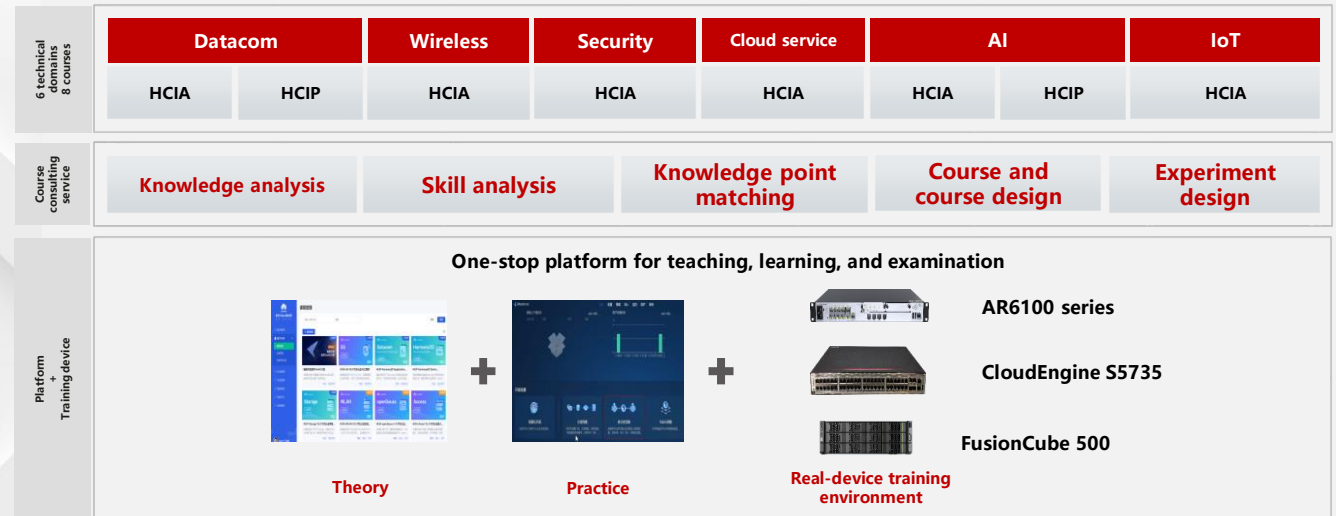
6 technical domains 8 courses

| Datacom | | Wireless | Security | Cloud service | AI | | IoT |
|---|---|---|---|---|---|---|---|
| HCIA | HCIP | HCIA | HCIA | HCIA | HCIA | HCIP | HCIA |

Course consulting service

Knowledge analysis

Skill analysis

Knowledge point matching

Course and course design

Experiment design

Platform + Training device

One-stop platform for teaching, learning, and examination

AR6100 series

CloudEngine S5735

FusionCube 500

Theory

Practice

Real-device training environment